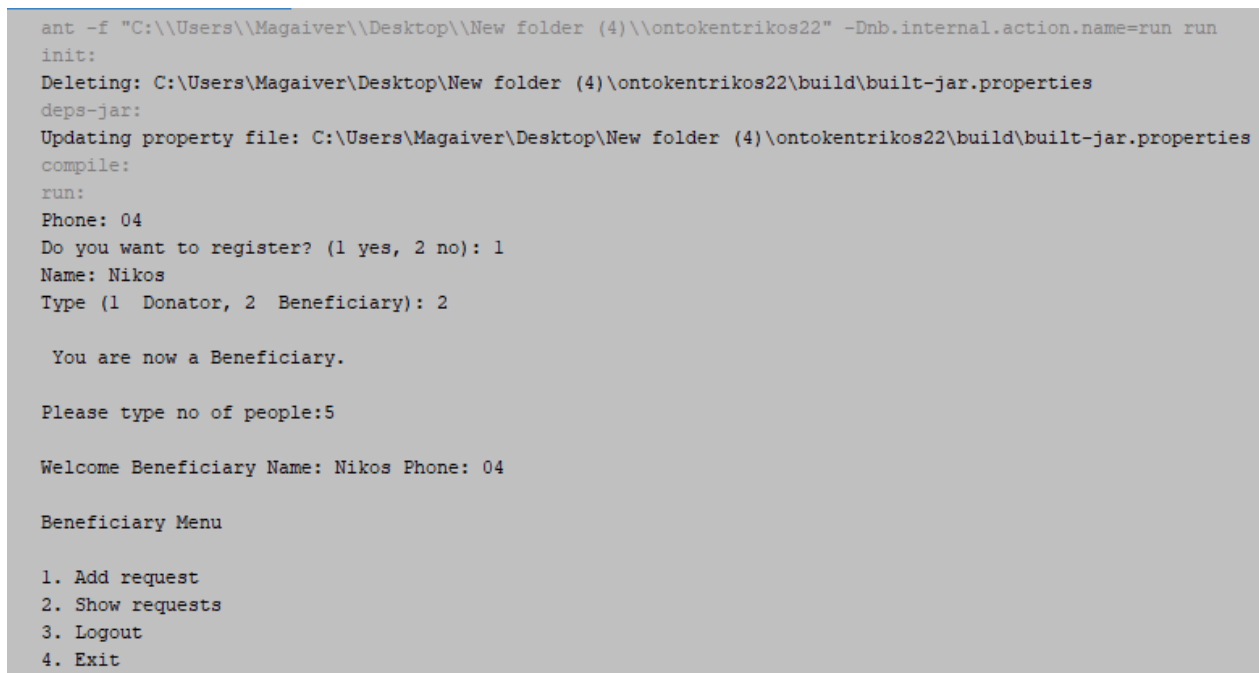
ant -f "C:\\Users\\Magaiver\\Desktop\\New folder (4)\\ontokentrikos22" -Dnb.internal.action.name=run run
init:
Deleting: C:\Users\Magaiver\Desktop\New folder (4)\ontokentrikos22\build\built-jar.properties
deps-jar:
Updating property file: C:\Users\Magaiver\Desktop\New folder (4)\ontokentrikos22\build\built-jar.properties
compile:
run:
Phone: 04
Do you want to register? (1 yes, 2 no): 1
Name: Nikos
Type (1  Donator, 2  Beneficiary): 2

 You are now a Beneficiary.

Please type no of people:5

Welcome Beneficiary Name: Nikos Phone: 04

Beneficiary Menu

1. Add request
2. Show requests
3. Logout
4. Exit